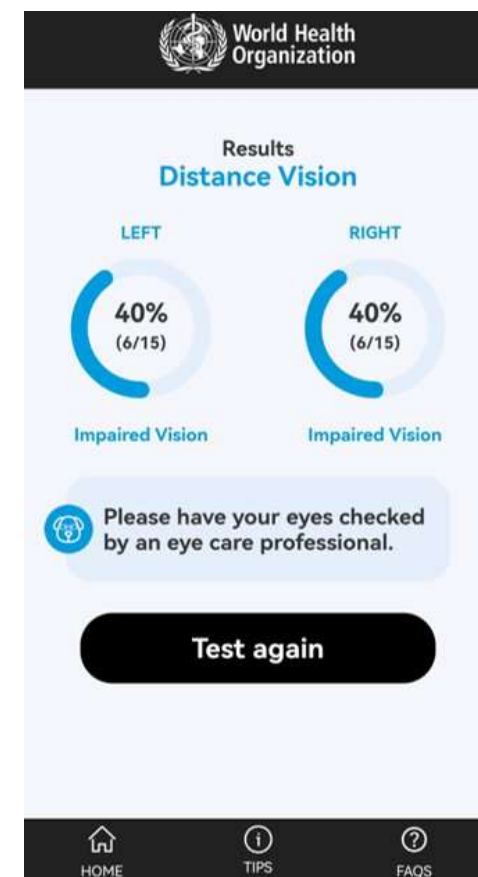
World Health Organization

Results
Distance Vision

LEFT
40%
(6/15)
Impaired Vision

RIGHT
40%
(6/15)
Impaired Vision

Please have your eyes checked by an eye care professional.

Test again

HOME
TIPS
FAQS